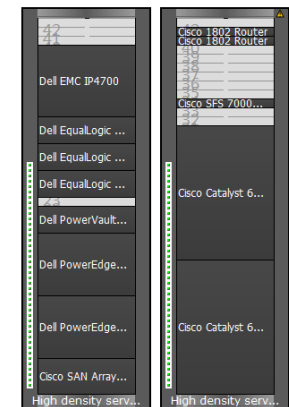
42
41
Dell EMC IP4700
Dell EqualLogic ...
Dell EqualLogic ...
Dell EqualLogic ...
23
Dell PowerVault...
Dell PowerEdge...
Dell PowerEdge...
Cisco SAN Array...
High density serv...

Cisco 1802 Router
Cisco 1802 Router
40
39
38
37
36
35
Cisco SFS 7000...
33
32
Cisco Catalyst 6...
Cisco Catalyst 6...
High density serv...